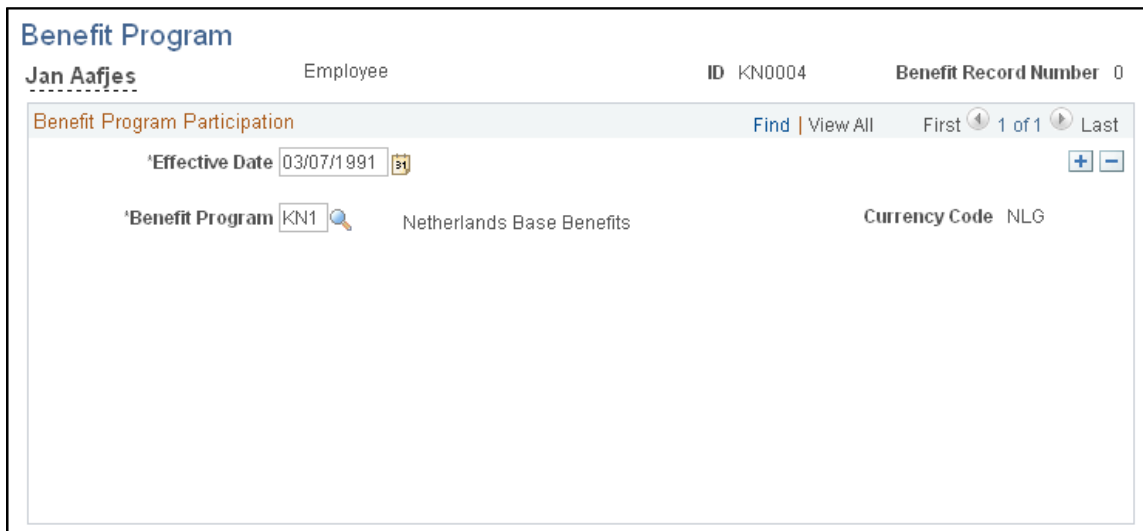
Benefit Program

Jan Aafjes Employee ID KN0004 Benefit Record Number 0

Benefit Program Participation Find | View All First 1 of 1 Last

*Effective Date 03/07/1991

*Benefit Program KN1 Netherlands Base Benefits Currency Code NLG